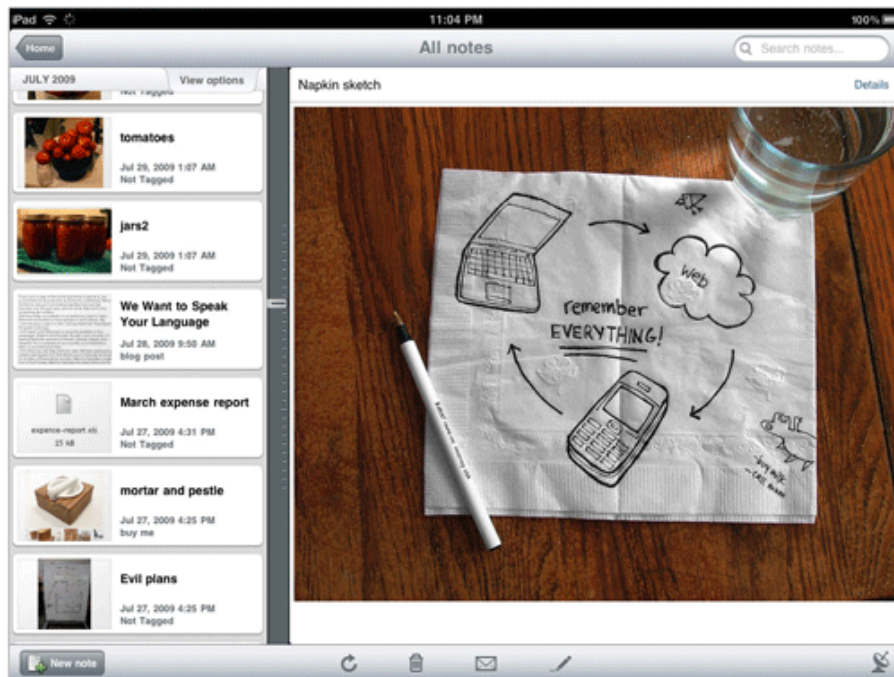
iPad 11:04 PM 100%

Home All notes Search notes...

JULY 2009 View options

Not Tagged

tomatoes
Jul 29, 2009 1:07 AM
Not Tagged

jars2
Jul 29, 2009 1:07 AM
Not Tagged

We Want to Speak Your Language
Jul 28, 2009 9:50 AM
blog post

March expense report
expence-report.xls
25 kB
Jul 27, 2009 4:31 PM
Not Tagged

mortar and pestle
Jul 27, 2009 4:25 PM
buy me

Evil plans
Jul 27, 2009 4:25 PM
Not Tagged

Napkin sketch Details

Web

remember EVERYTHING!

buy milk
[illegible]

New note